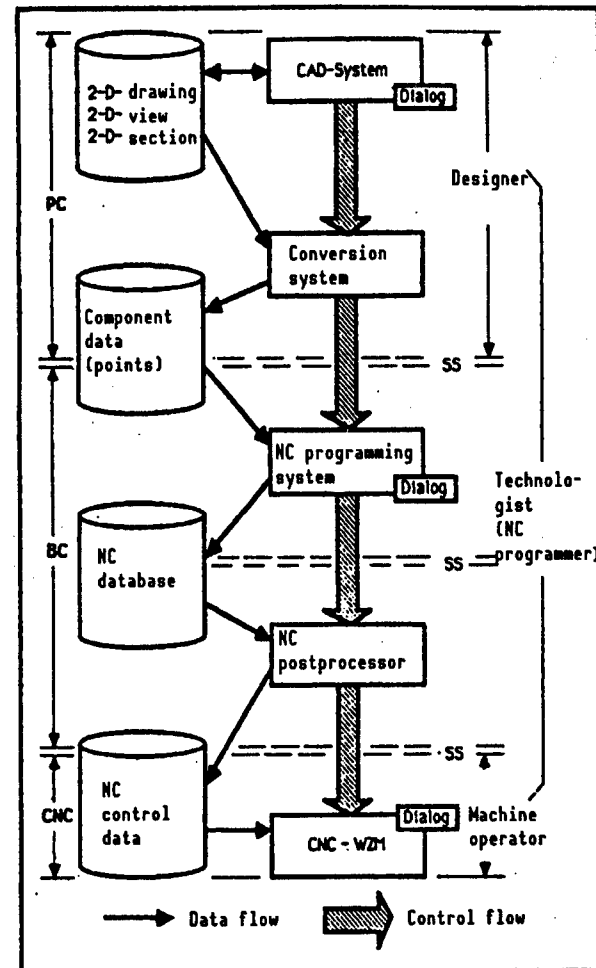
2-D- drawing
2-D- view
2-D- section

CAD-System
Dialog

PC

Designer

Conversion system

Component data (points)

SS

NC programming system
Dialog

Technologist (NC programmer)

BC

NC database

SS

NC postprocessor

SS

CNC

NC control data

Dialog
CNC - WZM

Machine operator

Data flow

Control flow